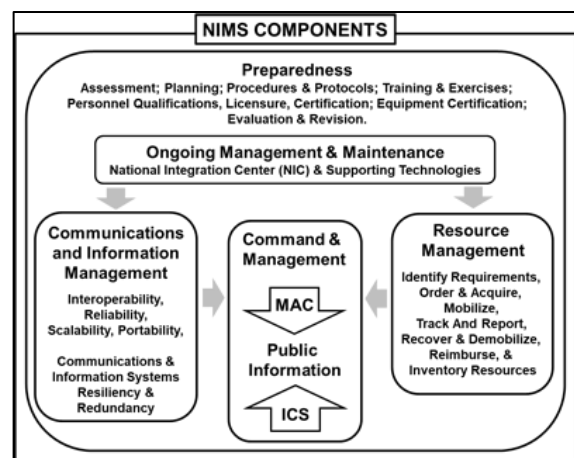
NIMS COMPONENTS

Preparedness
Assessment; Planning; Procedures & Protocols; Training & Exercises; Personnel Qualifications, Licensure, Certification; Equipment Certification; Evaluation & Revision.

Ongoing Management & Maintenance
National Integration Center (NIC) & Supporting Technologies

Communications and Information Management
Interoperability, Reliability, Scalability, Portability,

Communications & Information Systems Resiliency & Redundancy

Command & Management

MAC

Public Information

ICS

Resource Management
Identify Requirements, Order & Acquire, Mobilize, Track And Report, Recover & Demobilize, Reimburse, & Inventory Resources